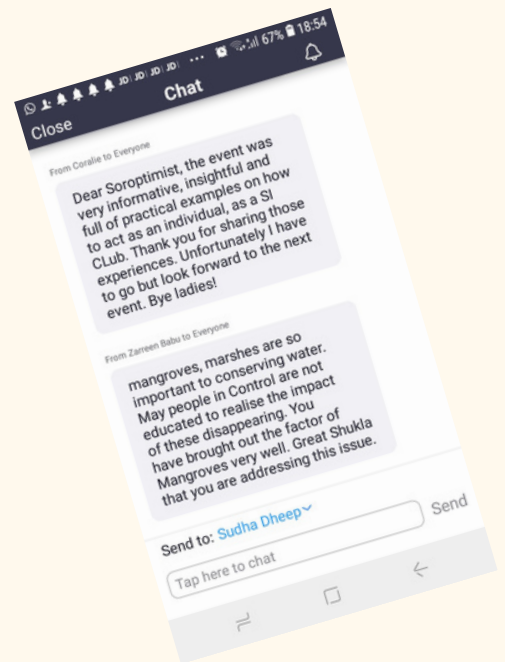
67% 18:54

Chat

Close

From Coralie to Everyone

Dear Soroptimist, the event was very informative, insightful and full of practical examples on how to act as an individual, as a SI CLub. Thank you for sharing those experiences. Unfortunately I have to go but look forward to the next event. Bye ladies!

From Zarreen Babu to Everyone

mangroves, marshes are so important to conserving water. May people in Control are not educated to realise the impact of these disappearing. You have brought out the factor of Mangroves very well. Great Shukla that you are addressing this issue.

Send to: Sudha Dheep

Send

Tap here to chat